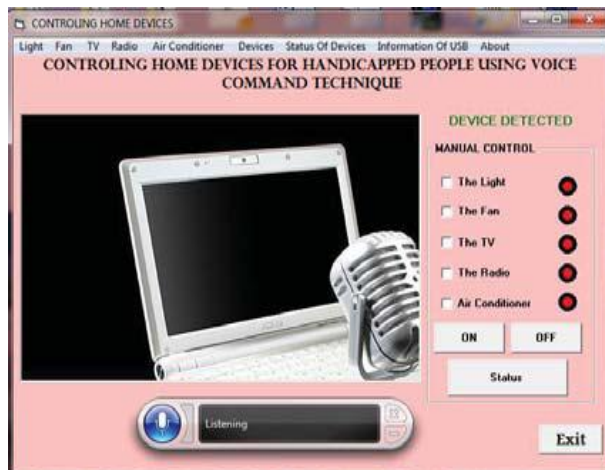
CONTROLING HOME DEVICES

Light Fan TV Radio Air Conditioner Devices Status Of Devices Information Of USB About

CONTROLING HOME DEVICES FOR HANDICAPPED PEOPLE USING VOICE COMMAND TECHNIQUE

DEVICE DETECTED

MANUAL CONTROL

The Light

The Fan

The TV

The Radio

Air Conditioner

ON

OFF

Status

Listening

Exit